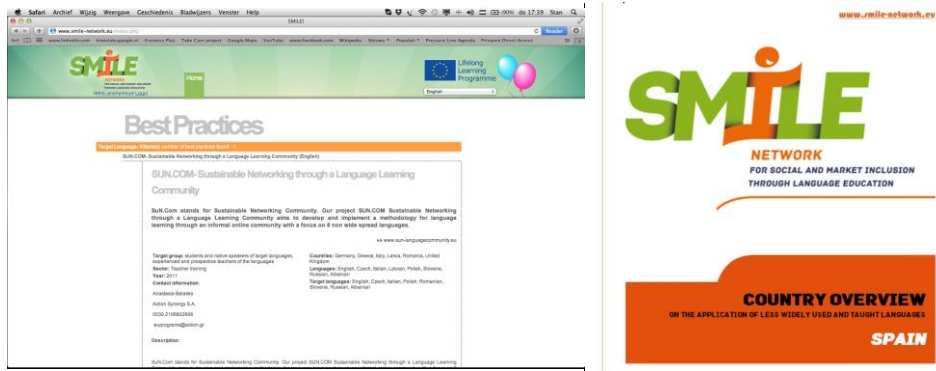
Safari Archief Wijzig Weergave Geschiedenis Bladwijzers Venster Help

SMILE!

www.smile-network.eu/index.php

Reader

SMILE NETWORK

Home

Hello, anonymous! Login

Lifelong Learning Programme

English

Best Practices

Target Language: Albanian number of best practices found: 1

SUN.COM- Sustainable Networking through a Language Learning Community (English)

SUN.COM- Sustainable Networking through a Language Learning Community

SuN.Com stands for Sustainable Networking Community. Our project SUN.COM Sustainable Networking through a Language Learning Community aims to develop and implement a methodology for language learning through an informal online community with a focus on 8 non wide spread languages.

»» www.sun-languagecommunity.eu

Target group: students and native speakers of target languages, experienced and prospective teachers of the languages
Sector: Teacher training
Year: 2011
Contact information:

Countries: Germany, Greece, Italy, Latvia, Romania, United Kingdom
Languages: English, Czech, Italian, Latvian, Polish, Slovene, Russian, Albanian
Target languages: English, Czech, Italian, Polish, Romanian, Slovene, Russian, Albanian

Anastasia Balaska
Action Synergy S.A.
0030 2106822606
eucrograms@action.gr

Description:

SuN.Com stands for Sustainable Networking Community. Our project SUN.COM Sustainable Networking through a Language Learning

www.smile-network.eu

SMILE

NETWORK
FOR SOCIAL AND MARKET INCLUSION THROUGH LANGUAGE EDUCATION

COUNTRY OVERVIEW
ON THE APPLICATION OF LESS WIDELY USED AND TAUGHT LANGUAGES

SPAIN